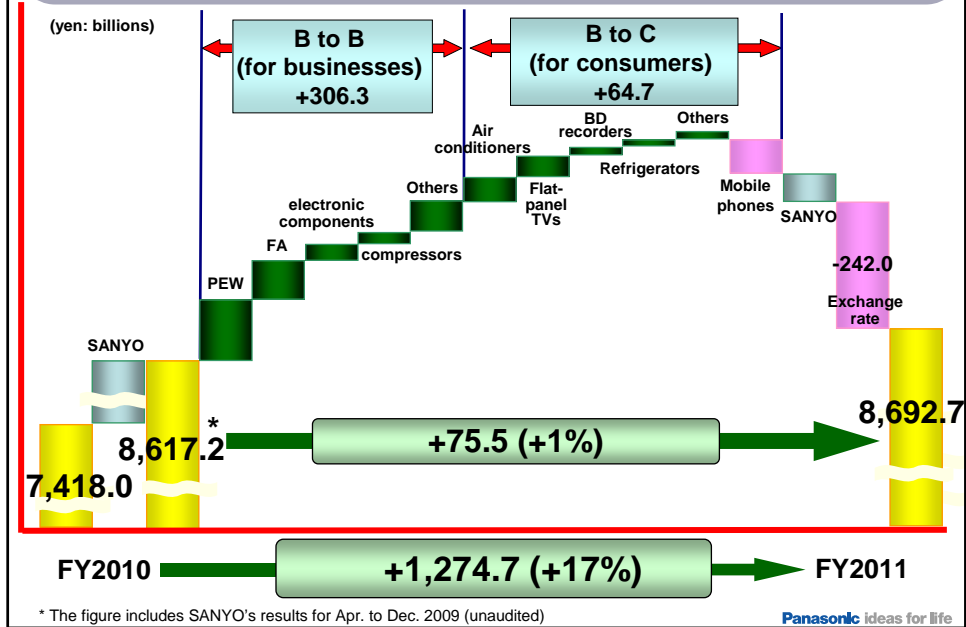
(yen: billions)

B to B (for businesses) +306.3

B to C (for consumers) +64.7

SANYO

PEW

FA

electronic components

compressors

Others

Air conditioners

Flat-panel TVs

BD recorders

Refrigerators

Others

Mobile phones

SANYO

-242.0

Exchange rate

7,418.0

8,617.2*

+75.5 (+1%)

8,692.7

FY2010

+1,274.7 (+17%)

FY2011

* The figure includes SANYO's results for Apr. to Dec. 2009 (unaudited)

Panasonic ideas for life